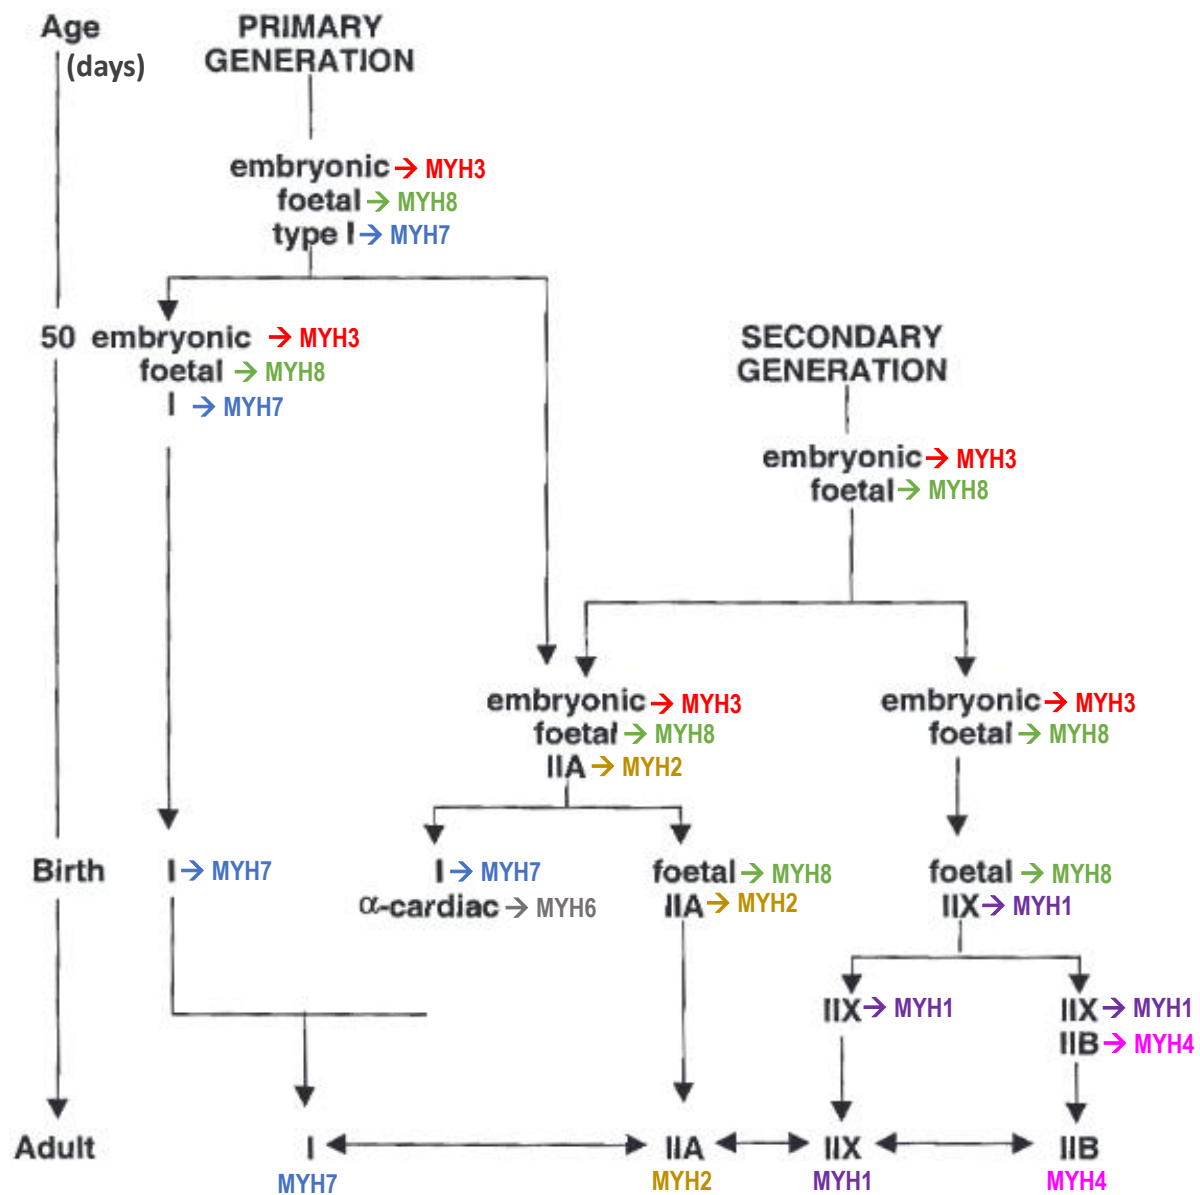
Age (days)

PRIMARY GENERATION

embryonic → MYH3
foetal → MYH8
type I → MYH7

50 embryonic → MYH3
foetal → MYH8
I → MYH7

SECONDARY GENERATION

embryonic → MYH3
foetal → MYH8

embryonic → MYH3
foetal → MYH8
IIA → MYH2

embryonic → MYH3
foetal → MYH8

Birth

I → MYH7

I → MYH7
α-cardiac → MYH6

foetal → MYH8
IIA → MYH2

foetal → MYH8
IIX → MYH1

IIX → MYH1

IIX → MYH1
IIB → MYH4

Adult

I
MYH7

IIA
MYH2

IIX
MYH1

IIB
MYH4